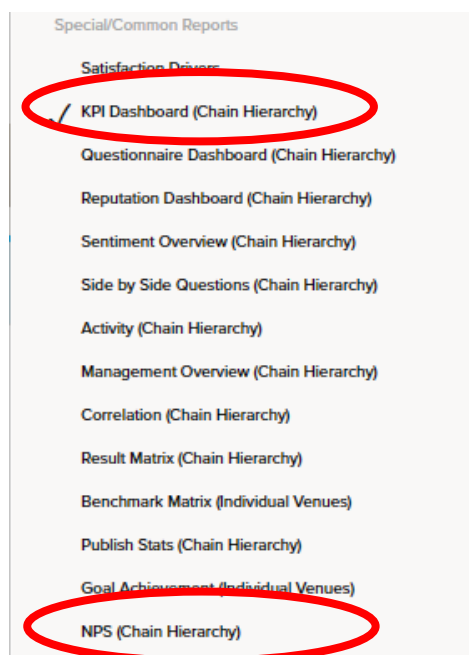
Special/Common Reports

Satisfaction Drivers

✓ KPI Dashboard (Chain Hierarchy)

Questionnaire Dashboard (Chain Hierarchy)

Reputation Dashboard (Chain Hierarchy)

Sentiment Overview (Chain Hierarchy)

Side by Side Questions (Chain Hierarchy)

Activity (Chain Hierarchy)

Management Overview (Chain Hierarchy)

Correlation (Chain Hierarchy)

Result Matrix (Chain Hierarchy)

Benchmark Matrix (Individual Venues)

Publish Stats (Chain Hierarchy)

Goal Achievement (Individual Venues)

NPS (Chain Hierarchy)